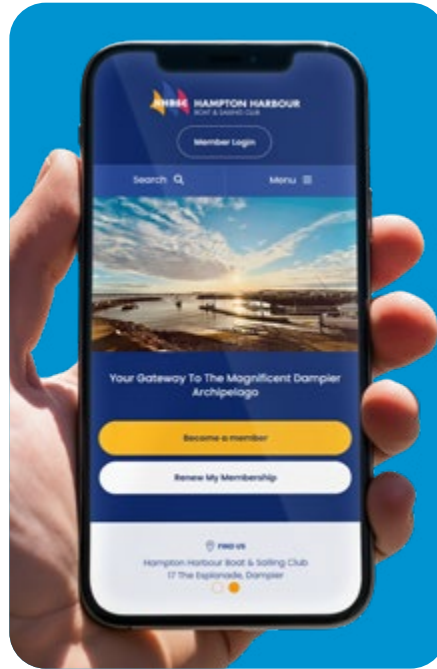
HHBSC HAMPTON HARBOUR BOAT & SAILING CLUB

Member Login

Search

Menu

Your Gateway To The Magnificent Dampier Archipelago

Become a member

Renew My Membership

FIND US

Hampton Harbour Boat & Sailing Club
17 The Esplanade, Dampier